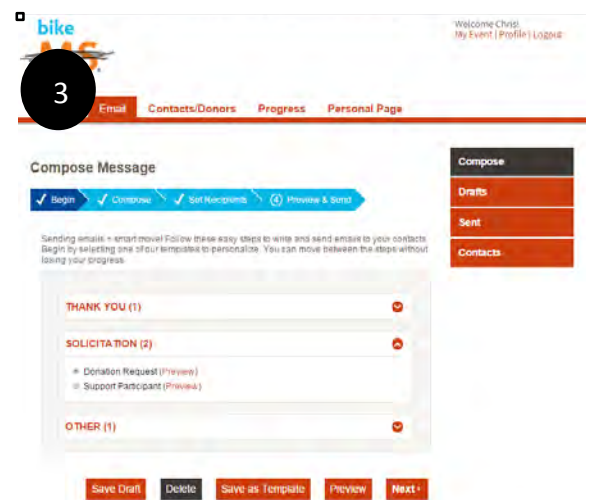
bike

MS

3

Welcome Christ
My Event | Profile | Logout

Email Contacts/Donors Progress Personal Page

Compose Message

✓ Begin ✓ Compose ✓ Set Recipients ④ Preview & Send

Sending emails = smart move! Follow these easy steps to write and send emails to your contacts. Begin by selecting one of our templates to personalize. You can move between the steps without losing your progress.

THANK YOU (1)

SOLICITATION (2)

Donation Request (Preview)
Support Participant (Preview)

OTHER (1)

Save Draft Delete Save as Template Preview Next

Compose
Drafts
Sent
Contacts